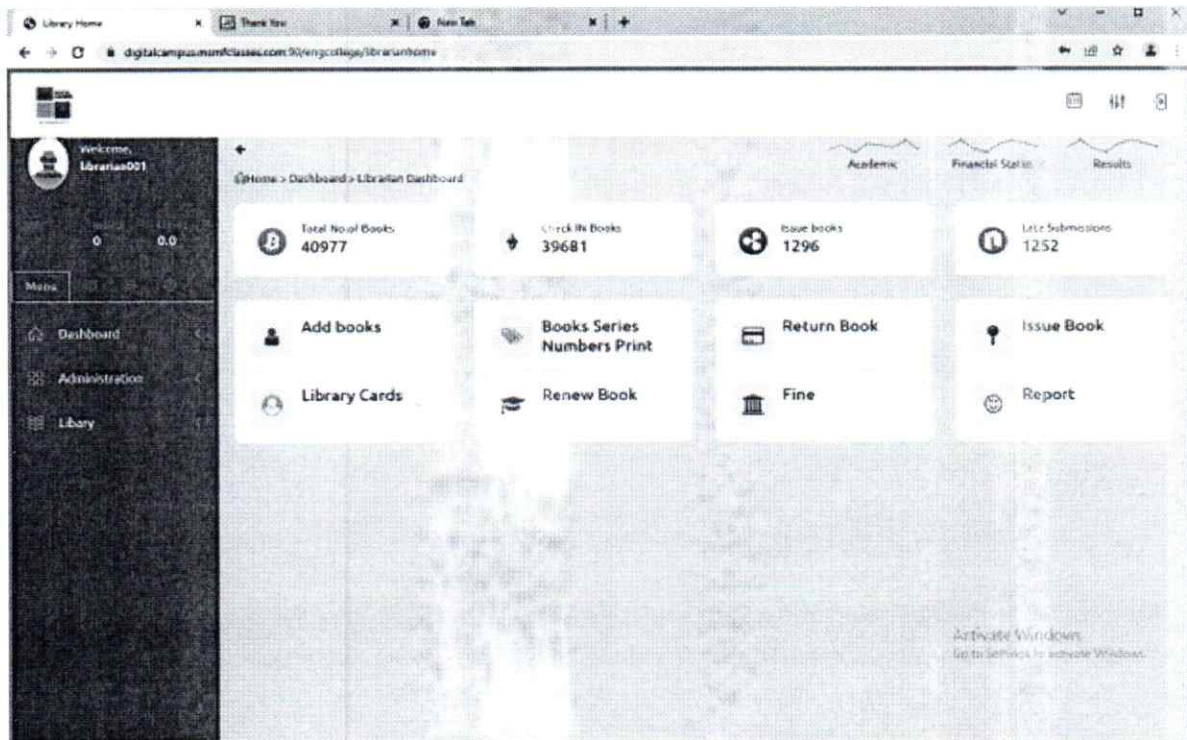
Library Home
Thank You
New Tab
digitalcampus.mmfclasses.com:90/engcollege/librarianhome

Welcome,
Librarian001
0
0.0
Menu
Dashboard
Administration
Libary

Home > Dashboard > Librarian Dashboard
Academic
Financial Status
Results

Total No.of Books
40977
Check IN Books
39681
Issue books
1296
Late Submissions
1252

Add books
Books Series Numbers Print
Return Book
Issue Book
Library Cards
Renew Book
Fine
Report

Activate Windows
Go to Settings to activate Windows.